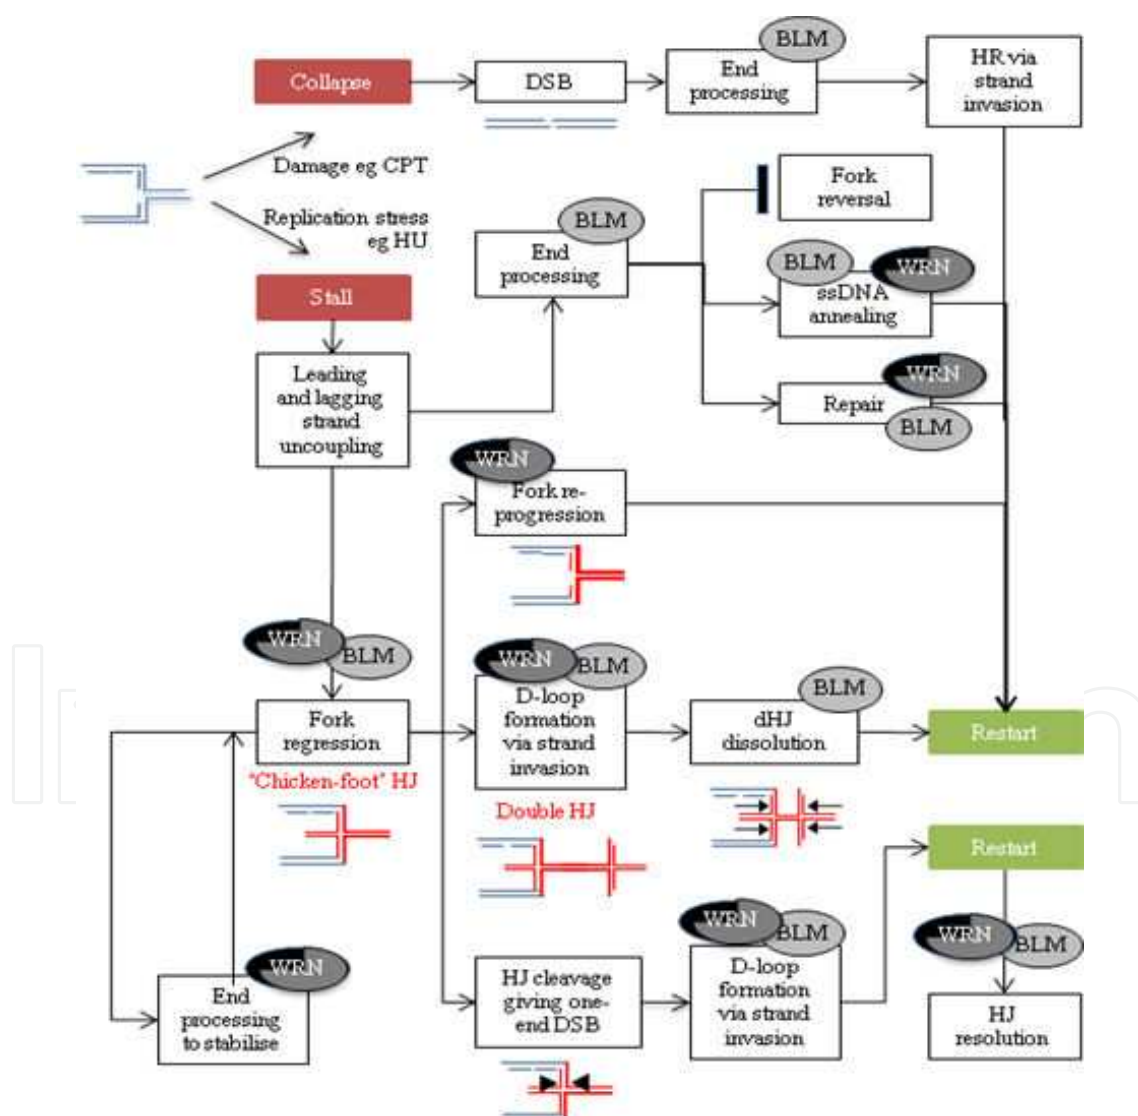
Collapse

DSB

BLM

End processing

HR via strand invasion

Damage eg CPT

Replication stress eg HU

Stall

BLM

End processing

Fork reversal

BLM

WRN

ssDNA annealing

WRN

Repair

BLM

Leading and lagging strand uncoupling

WRN

Fork re-progression

WRN

BLM

WRN

BLM

D-loop formation via strand invasion

BLM

dHJ dissolution

Restart

Fork regression

"Chicken-foot" HJ

Double HJ

Restart

WRN

BLM

WRN

BLM

WRN

End processing to stabilise

HJ cleavage giving one-end DSB

D-loop formation via strand invasion

HJ resolution